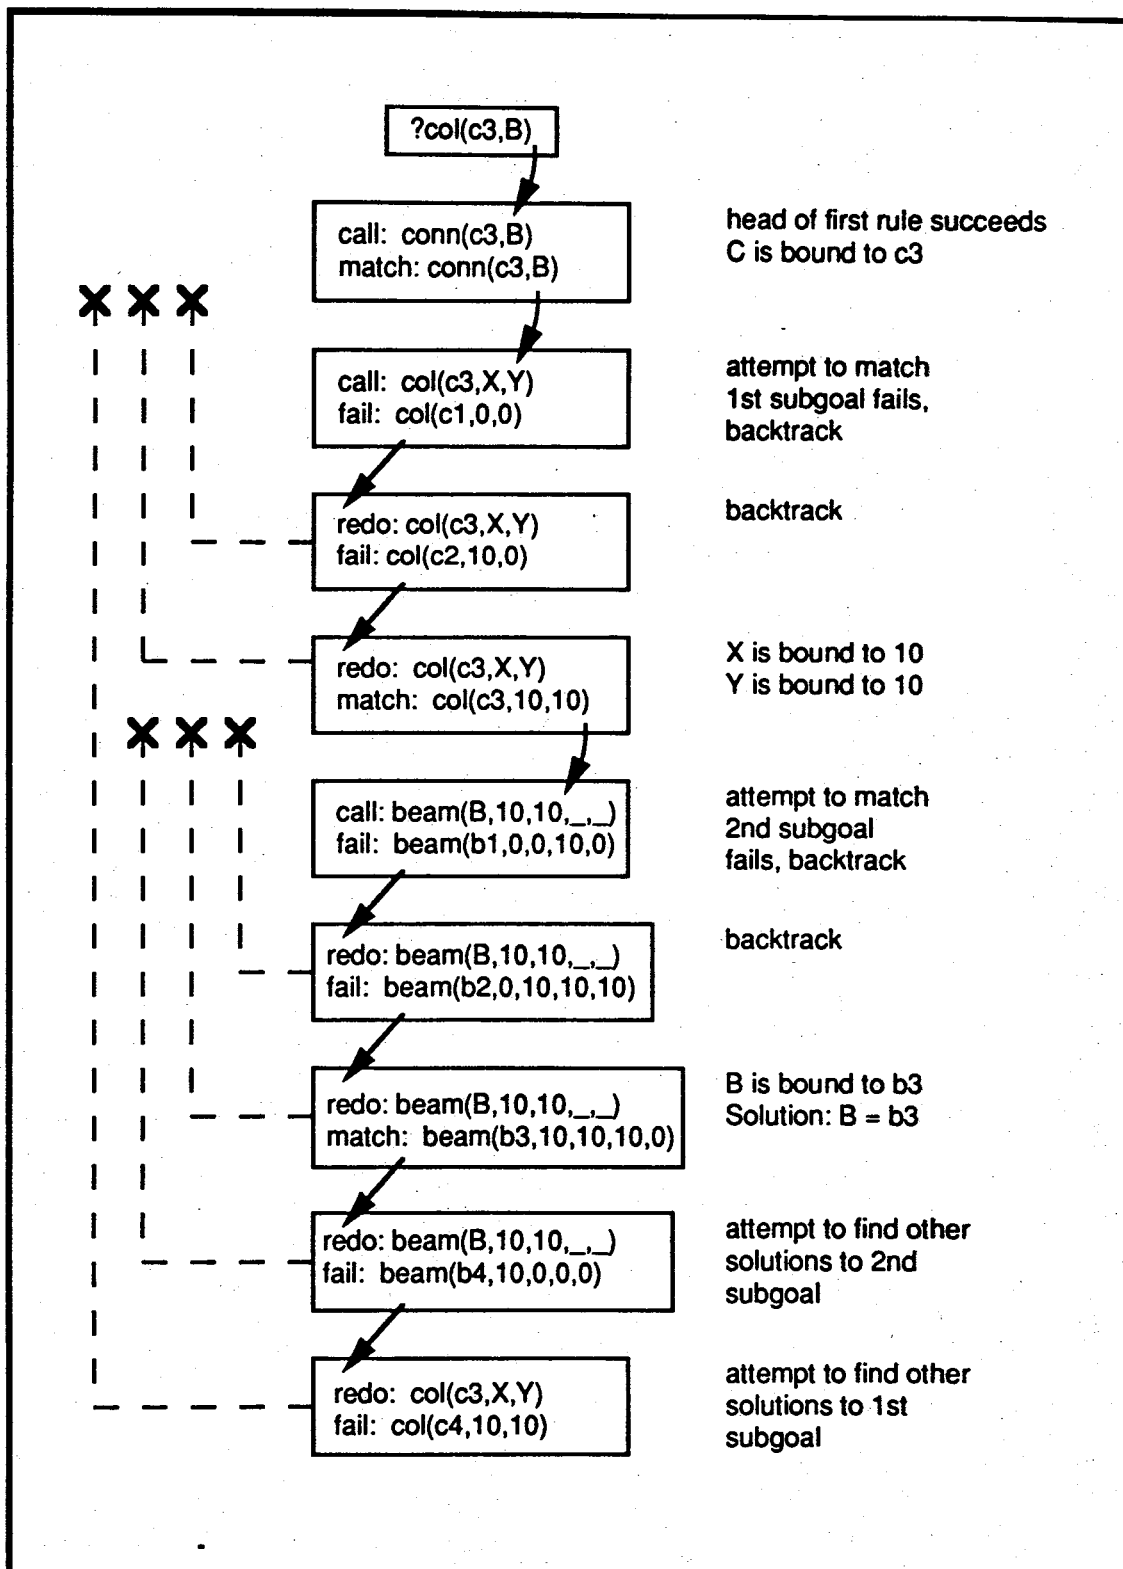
?col(c3,B)

call: conn(c3,B)
match: conn(c3,B)

head of first rule succeeds
C is bound to c3

call: col(c3,X,Y)
fail: col(c1,0,0)

attempt to match
1st subgoal fails,
backtrack

redo: col(c3,X,Y)
fail: col(c2,10,0)

backtrack

redo: col(c3,X,Y)
match: col(c3,10,10)

X is bound to 10
Y is bound to 10

call: beam(B,10,10,_,_)
fail: beam(b1,0,0,10,0)

attempt to match
2nd subgoal
fails, backtrack

redo: beam(B,10,10,_,_)
fail: beam(b2,0,10,10,10)

backtrack

redo: beam(B,10,10,_,_)
match: beam(b3,10,10,10,0)

B is bound to b3
Solution: B = b3

redo: beam(B,10,10,_,_)
fail: beam(b4,10,0,0,0)

attempt to find other
solutions to 2nd
subgoal

redo: col(c3,X,Y)
fail: col(c4,10,10)

attempt to find other
solutions to 1st
subgoal